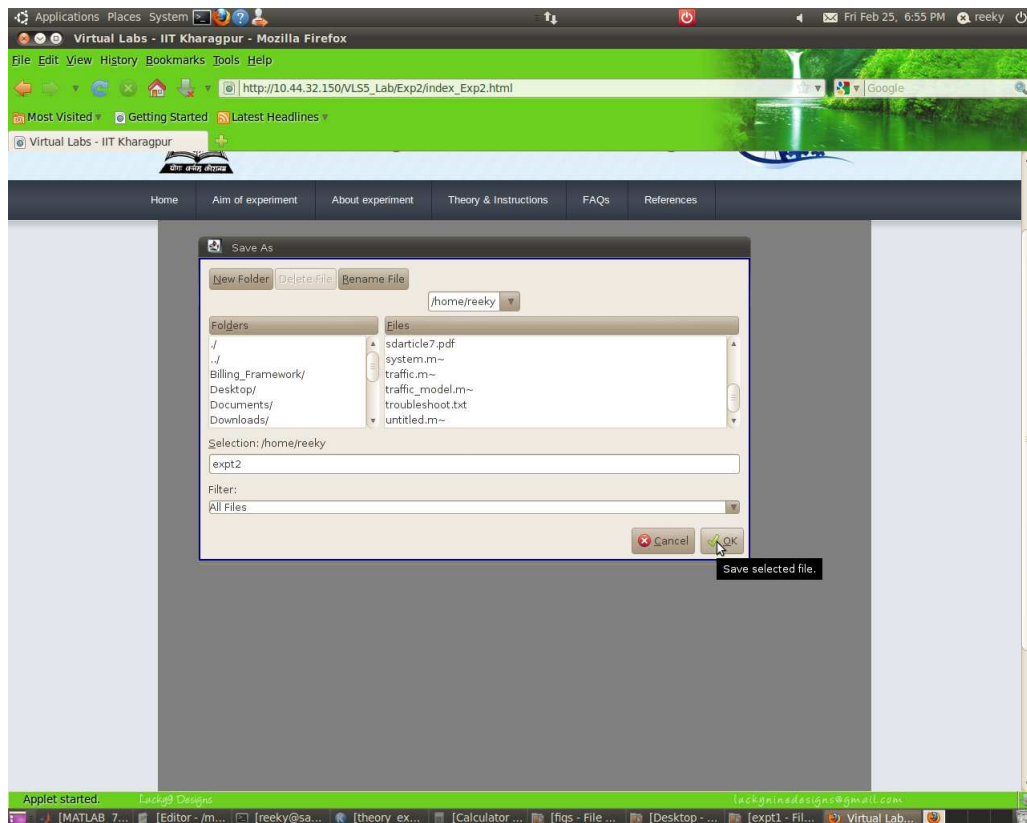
Applications Places System

Fri Feb 25, 6:55 PM reeky

Virtual Labs - IIT Kharagpur - Mozilla Firefox

File Edit View History Bookmarks Tools Help

http://10.44.32.150/VLS5_Lab/Exp2/index_Exp2.html

Google

Most Visited Getting Started Latest Headlines

Virtual Labs - IIT Kharagpur

Home Aim of experiment About experiment Theory & Instructions FAQs References

Save As

New Folder Delete File Rename File

/home/reeky

Folders
./
../
Billing_Framework/
Desktop/
Documents/
Downloads/

Files
sdarticle7.pdf
system.m~
traffic.m~
traffic_model.m~
troubleshoot.txt
untitled.m~

Selection: /home/reeky

expt2

Filter:

All Files

Cancel OK

Save selected file.

Applet started. Lucky9 Designs luckyninedesigns@gmail.com

[MATLAB 7... [Editor - /m... [reeky@sa... [theory ex... [Calculator ... [figs - File ... [Desktop - ... [expt1 - Fil... Virtual Lab...